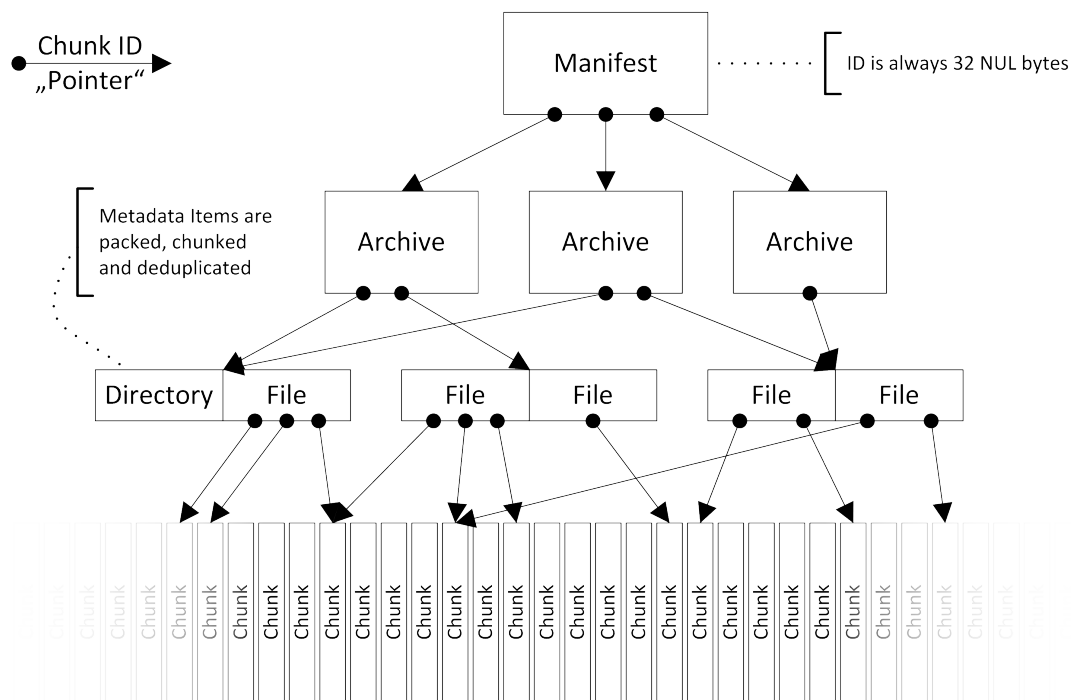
Chunk ID
„Pointer“

Manifest

ID is always 32 NUL bytes

Metadata Items are packed, chunked and deduplicated

Archive

Archive

Archive

Directory

File

File

File

File

File

Chunk Chunk Chunk Chunk Chunk Chunk Chunk Chunk Chunk Chunk Chunk Chunk Chunk Chunk Chunk Chunk Chunk Chunk Chunk Chunk Chunk Chunk Chunk Chunk Chunk Chunk Chunk Chunk Chunk Chunk Chunk Chunk Chunk Chunk